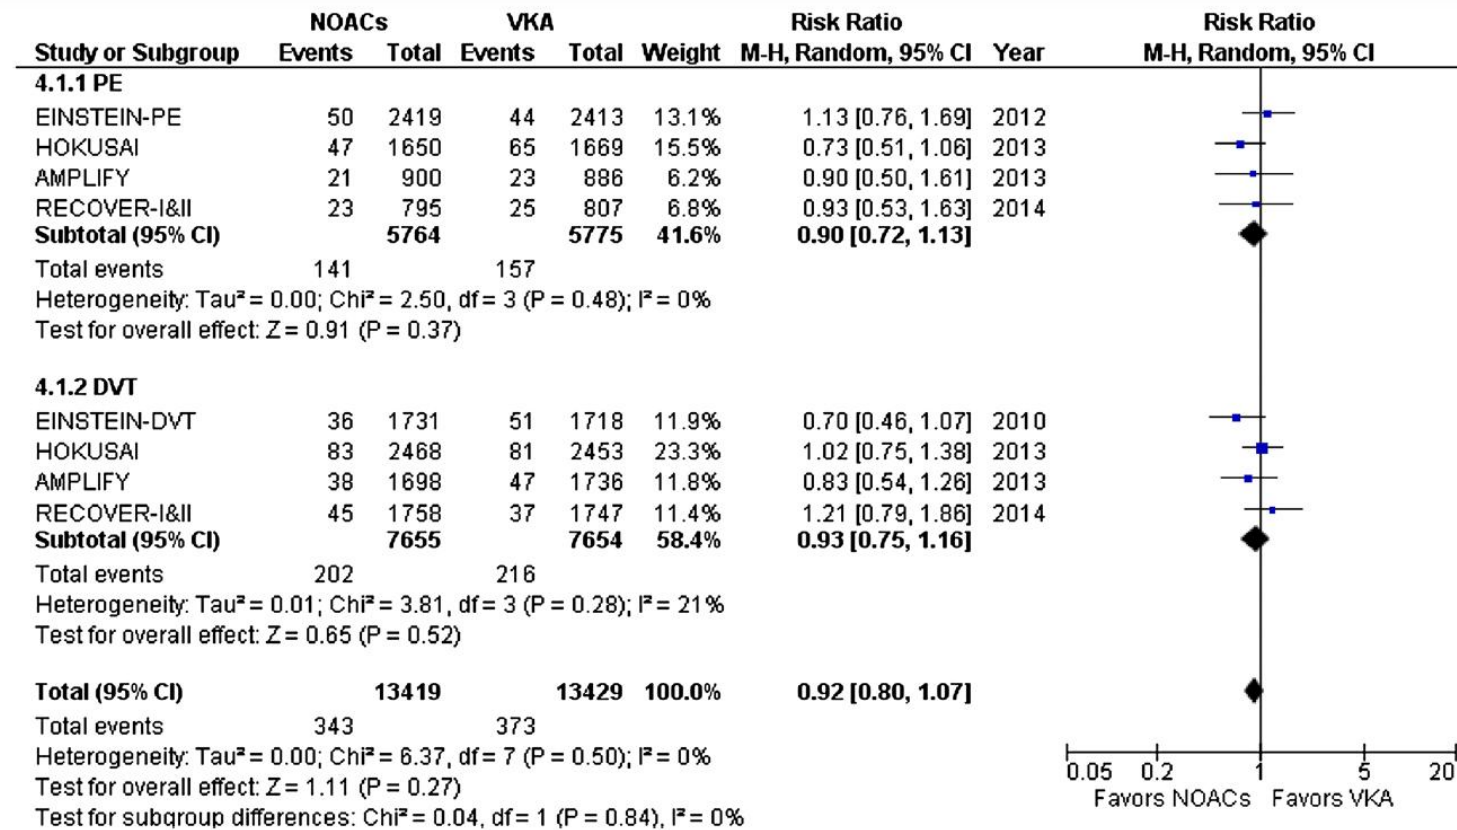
| | NOACs | | VKA | | | Risk Ratio | | Risk Ratio |
|---|---|---|---|---|---|---|---|---|
| Study or Subgroup | Events | Total | Events | Total | Weight | M-H, Random, 95% CI | Year | M-H, Random, 95% CI |
| 4.1.1 PE | | | | | | | | |
| EINSTEIN-PE | 50 | 2419 | 44 | 2413 | 13.1% | 1.13 [0.76, 1.69] | 2012 | |
| HOKUSAI | 47 | 1650 | 65 | 1669 | 15.5% | 0.73 [0.51, 1.06] | 2013 | |
| AMPLIFY | 21 | 900 | 23 | 886 | 6.2% | 0.90 [0.50, 1.61] | 2013 | |
| RECOVER-I&II | 23 | 795 | 25 | 807 | 6.8% | 0.93 [0.53, 1.63] | 2014 | |
| Subtotal (95% CI) | | 5764 | | 5775 | 41.6% | 0.90 [0.72, 1.13] | | |
| Total events | 141 | | 157 | | | | | |

Heterogeneity: Tau² = 0.00; Chi² = 2.50, df = 3 (P = 0.48); I² = 0%
Test for overall effect: Z = 0.91 (P = 0.37)

| | | | | | | | |
|---|---|---|---|---|---|---|---|
| 4.1.2 DVT | | | | | | | |
| EINSTEIN-DVT | 36 | 1731 | 51 | 1718 | 11.9% | 0.70 [0.46, 1.07] | 2010 |
| HOKUSAI | 83 | 2468 | 81 | 2453 | 23.3% | 1.02 [0.75, 1.38] | 2013 |
| AMPLIFY | 38 | 1698 | 47 | 1736 | 11.8% | 0.83 [0.54, 1.26] | 2013 |
| RECOVER-I&II | 45 | 1758 | 37 | 1747 | 11.4% | 1.21 [0.79, 1.86] | 2014 |
| Subtotal (95% CI) | | 7655 | | 7654 | 58.4% | 0.93 [0.75, 1.16] | |
| Total events | 202 | | 216 | | | | |

Heterogeneity: Tau² = 0.01; Chi² = 3.81, df = 3 (P = 0.28); I² = 21%
Test for overall effect: Z = 0.65 (P = 0.52)

| | | | | | | |
|---|---|---|---|---|---|---|
| Total (95% CI) | | 13419 | | 13429 | 100.0% | 0.92 [0.80, 1.07] |
| Total events | 343 | | 373 | | | |

Heterogeneity: Tau² = 0.00; Chi² = 6.37, df = 7 (P = 0.50); I² = 0%
Test for overall effect: Z = 1.11 (P = 0.27)
Test for subgroup differences: Chi² = 0.04, df = 1 (P = 0.84), I² = 0%

0.05 0.2 1 5 20
Favors NOACs Favors VKA